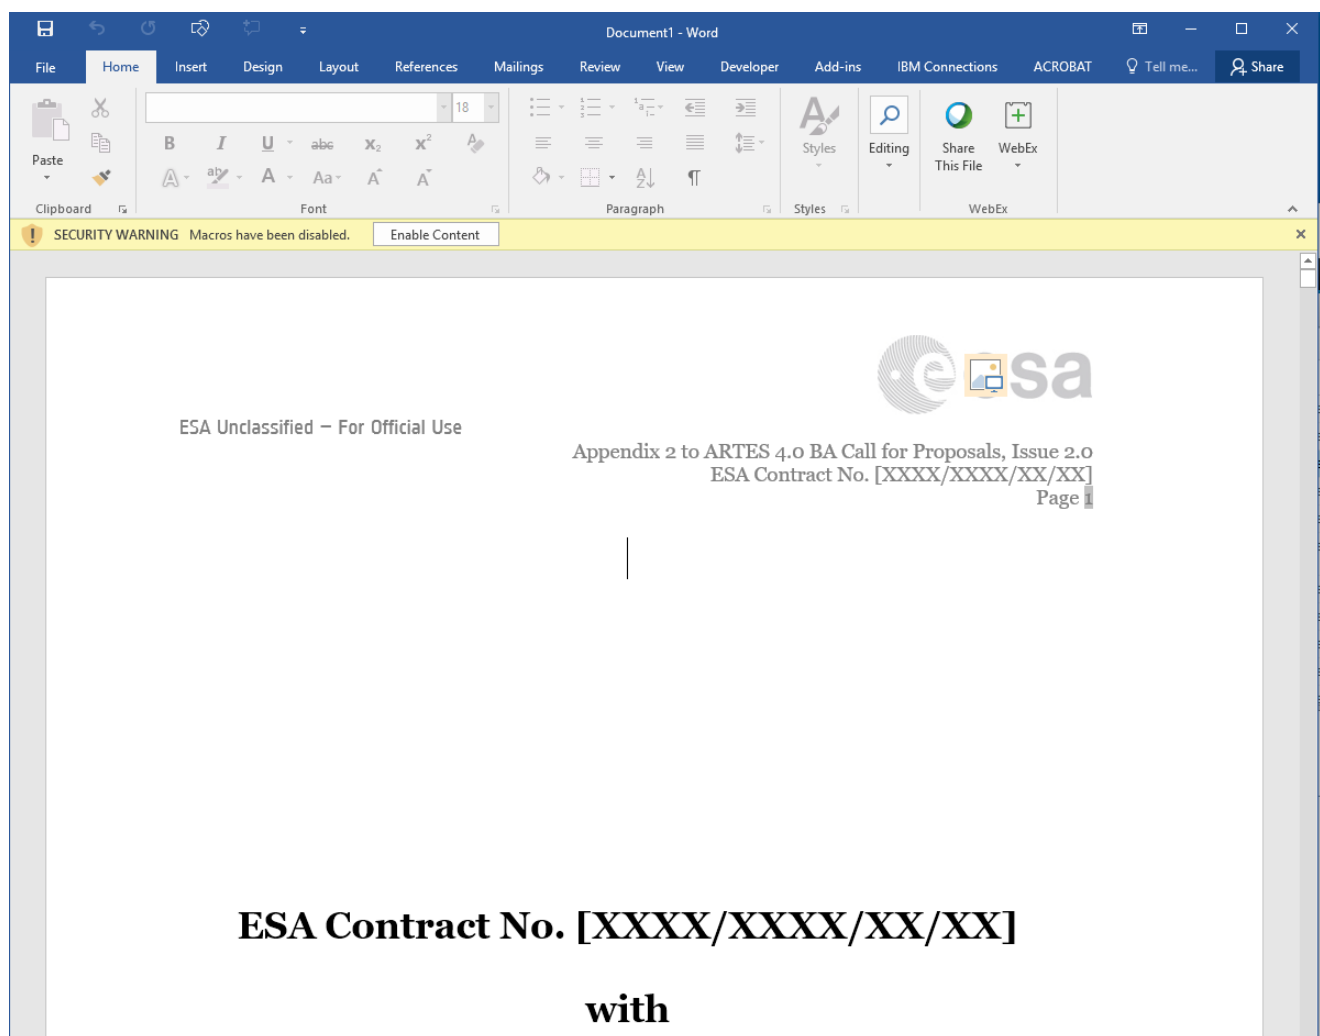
Document1 - Word

File Home Insert Design Layout References Mailings Review View Developer Add-ins IBM Connections ACROBAT Tell me... Share

Paste

18

B I U abc $x_2$ $x^2$

A Aa A A

Styles

Editing

Share This File

WebEx

Clipboard Font Paragraph Styles WebEx

SECURITY WARNING Macros have been disabled. Enable Content

esa

ESA Unclassified – For Official Use

Appendix 2 to ARTES 4.0 BA Call for Proposals, Issue 2.0
ESA Contract No. [XXXX/XXXX/XX/XX]
Page 1

ESA Contract No. [XXXX/XXXX/XX/XX]

with